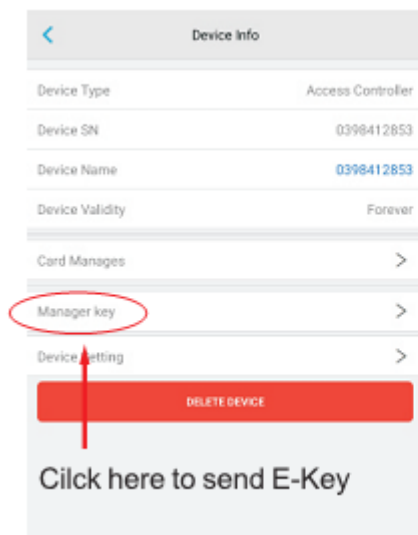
<

Device Info

Device Type
Access Controller

Device SN
0398412853

Device Name
0398412853

Device Validity
Forever

Card Manages
>

Manager key
>

Device Setting
>

DELETE DEVICE

Cilck here to send E-Key